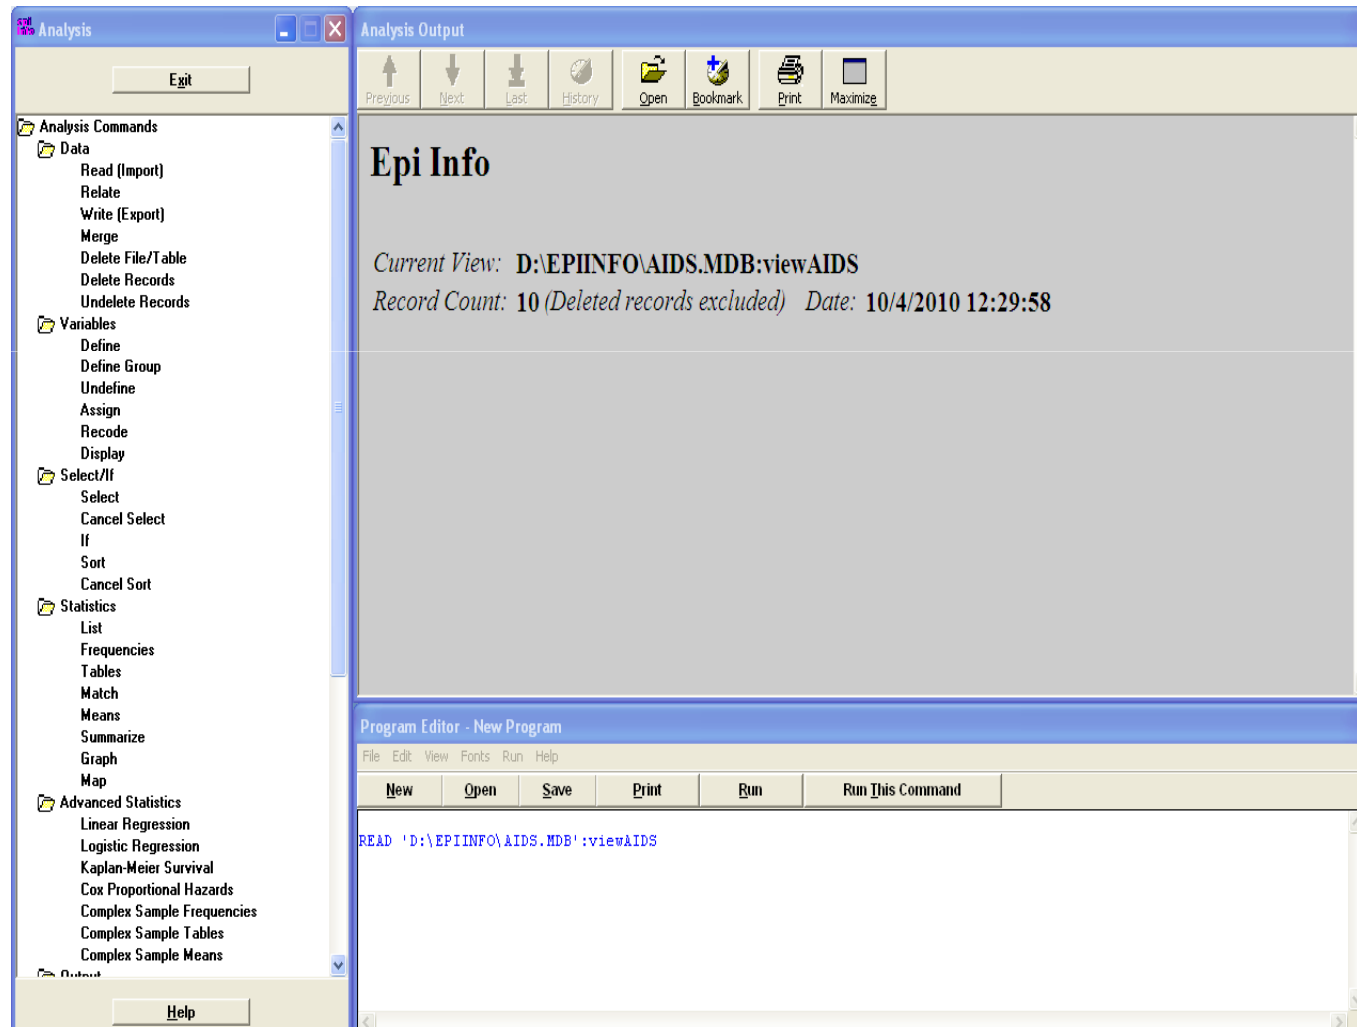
Analysis

Exit

Analysis Commands
Data
Read (Import)
Relate
Write (Export)
Merge
Delete File/Table
Delete Records
Undelete Records
Variables
Define
Define Group
Undefine
Assign
Recode
Display
Select/If
Select
Cancel Select
If
Sort
Cancel Sort
Statistics
List
Frequencies
Tables
Match
Means
Summarize
Graph
Map
Advanced Statistics
Linear Regression
Logistic Regression
Kaplan-Meier Survival
Cox Proportional Hazards
Complex Sample Frequencies
Complex Sample Tables
Complex Sample Means
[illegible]

Help

Analysis Output

Previous Next Last History Open Bookmark Print Maximize

Epi Info

Current View: D:\EPIINFO\AIDS.MDB:viewAIDS
Record Count: 10 (Deleted records excluded) Date: 10/4/2010 12:29:58

Program Editor - New Program

File Edit View Fonts Run Help

New Open Save Print Run Run This Command

READ 'D:\EPIINFO\AIDS.MDB':viewAIDS